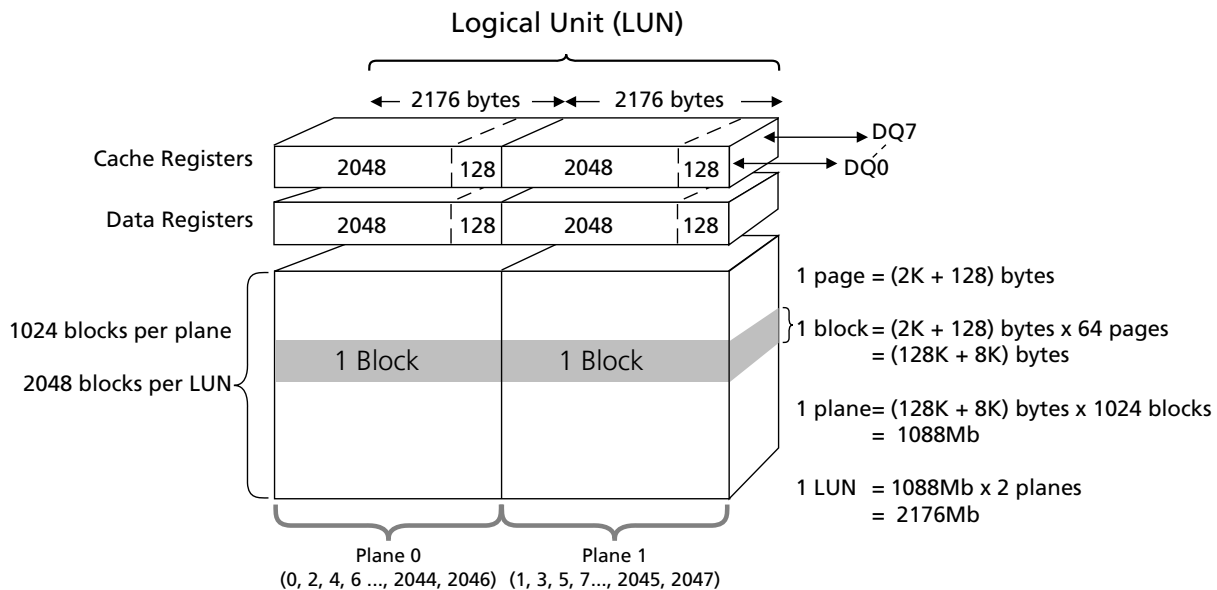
Logical Unit (LUN)

2176 bytes
2176 bytes

Cache Registers
2048
128
2048
128
DQ7
DQ0

Data Registers
2048
128
2048
128

1024 blocks per plane

2048 blocks per LUN

1 Block
1 Block

1 page = (2K + 128) bytes

1 block = (2K + 128) bytes x 64 pages
= (128K + 8K) bytes

1 plane = (128K + 8K) bytes x 1024 blocks
= 1088Mb

1 LUN = 1088Mb x 2 planes
= 2176Mb

Plane 0
(0, 2, 4, 6 ..., 2044, 2046)

Plane 1
(1, 3, 5, 7..., 2045, 2047)